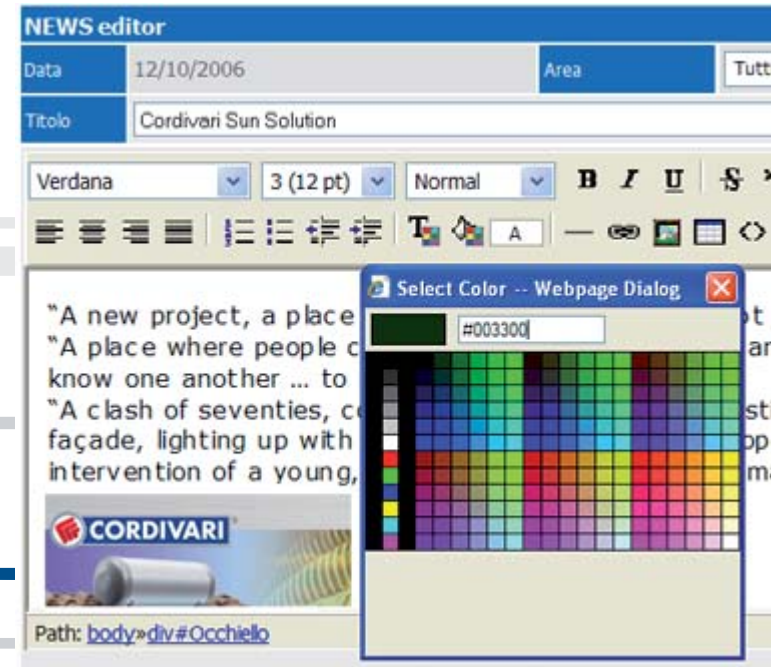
NEWS editor

| Data | 12/10/2006 | Area | Tutt |
|---|---|---|---|
| Titolo | Cordivari Sun Solution | | |

Verdana 3 (12 pt) Normal B I U S

A

Select Color -- Webpage Dialog

#003300

"A new project, a place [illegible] pt
"A place where people c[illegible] ar
know one another … to
"A clash of seventies, c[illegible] st
façade, lighting up with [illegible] p
intervention of a young, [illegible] m

CORDIVARI

Path: body»div#Occhiello